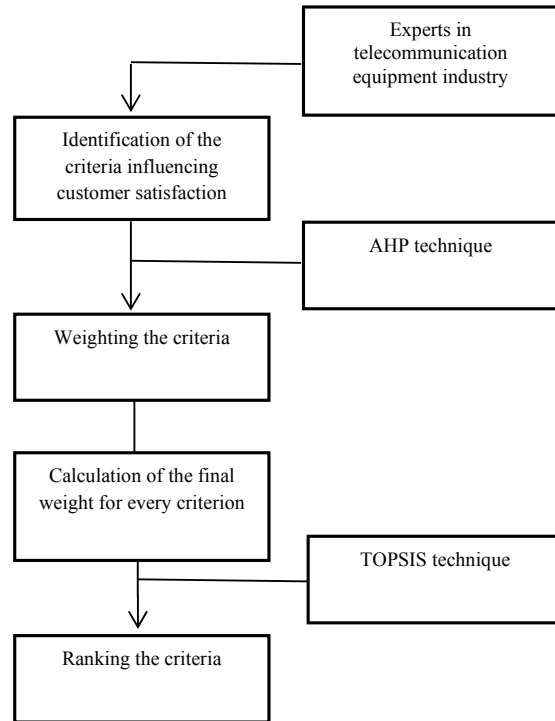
Experts in telecommunication equipment industry

Identification of the criteria influencing customer satisfaction

AHP technique

Weighting the criteria

Calculation of the final weight for every criterion

TOPSIS technique

Ranking the criteria